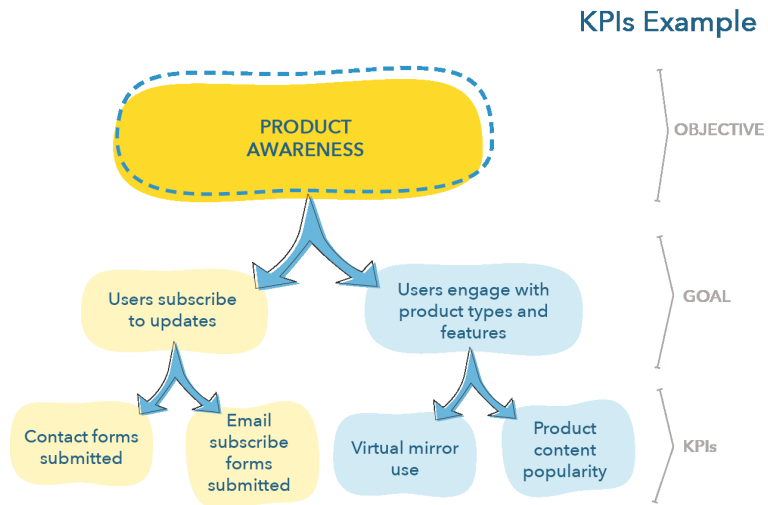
KPIs Example

PRODUCT AWARENESS

OBJECTIVE

Users subscribe to updates

Users engage with product types and features

GOAL

Contact forms submitted

Email subscribe forms submitted

Virtual mirror use

Product content popularity

KPIs